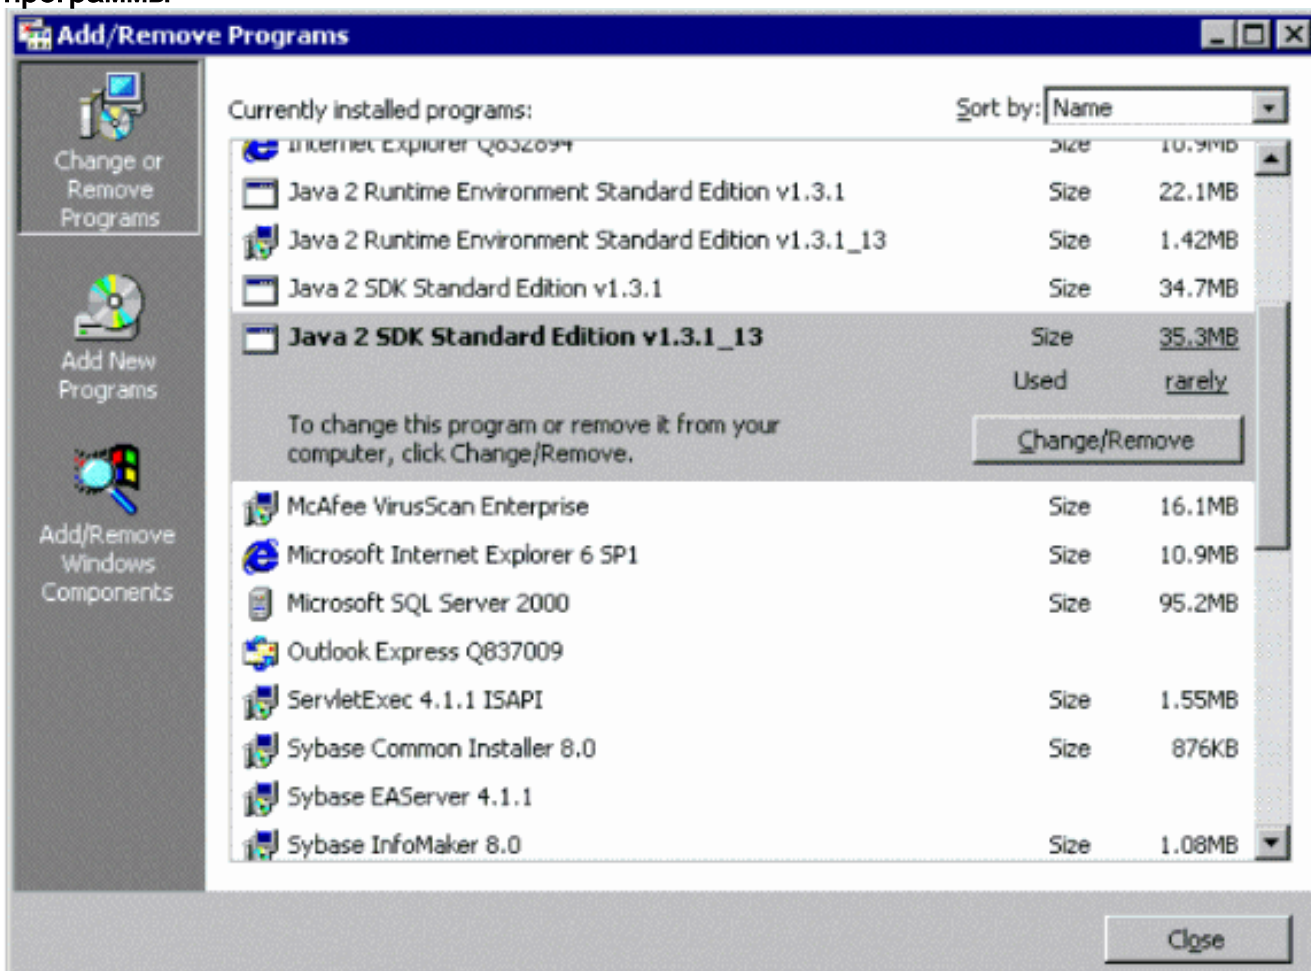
программы.

Add/Remove Programs

Change or Remove Programs

Add New Programs

Add/Remove Windows Components

Currently installed programs:

Sort by: Name

| | | |
|---|---|---|
| Internet Explorer Q832894 | Size | 10.9MB |
| Java 2 Runtime Environment Standard Edition v1.3.1 | Size | 22.1MB |
| Java 2 Runtime Environment Standard Edition v1.3.1_13 | Size | 1.42MB |
| Java 2 SDK Standard Edition v1.3.1 | Size | 34.7MB |
| Java 2 SDK Standard Edition v1.3.1_13 | Size | 35.3MB |
| | Used | rarely |
| McAfee VirusScan Enterprise | Size | 16.1MB |
| Microsoft Internet Explorer 6 SP1 | Size | 10.9MB |
| Microsoft SQL Server 2000 | Size | 95.2MB |
| Outlook Express Q837009 | | |
| ServletExec 4.1.1 ISAPI | Size | 1.55MB |
| Sybase Common Installer 8.0 | Size | 876KB |
| Sybase EAServer 4.1.1 | | |
| Sybase InfoMaker 8.0 | Size | 1.08MB |

To change this program or remove it from your computer, click Change/Remove.

Change/Remove

Close